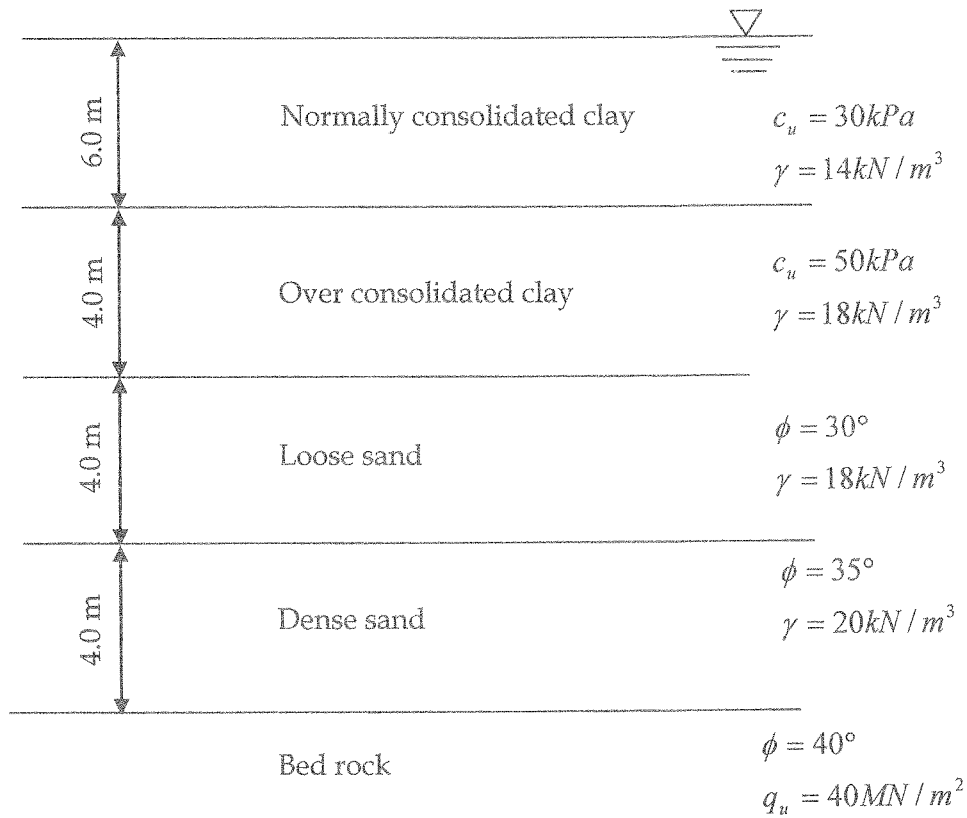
6.0 m

Normally consolidated clay

$c_u = 30kPa$

$\gamma = 14kN/m^3$

4.0 m

Over consolidated clay

$c_u = 50kPa$

$\gamma = 18kN/m^3$

4.0 m

Loose sand

$\phi = 30°$

$\gamma = 18kN/m^3$

4.0 m

Dense sand

$\phi = 35°$

$\gamma = 20kN/m^3$

Bed rock

$\phi = 40°$

$q_u = 40MN/m^2$